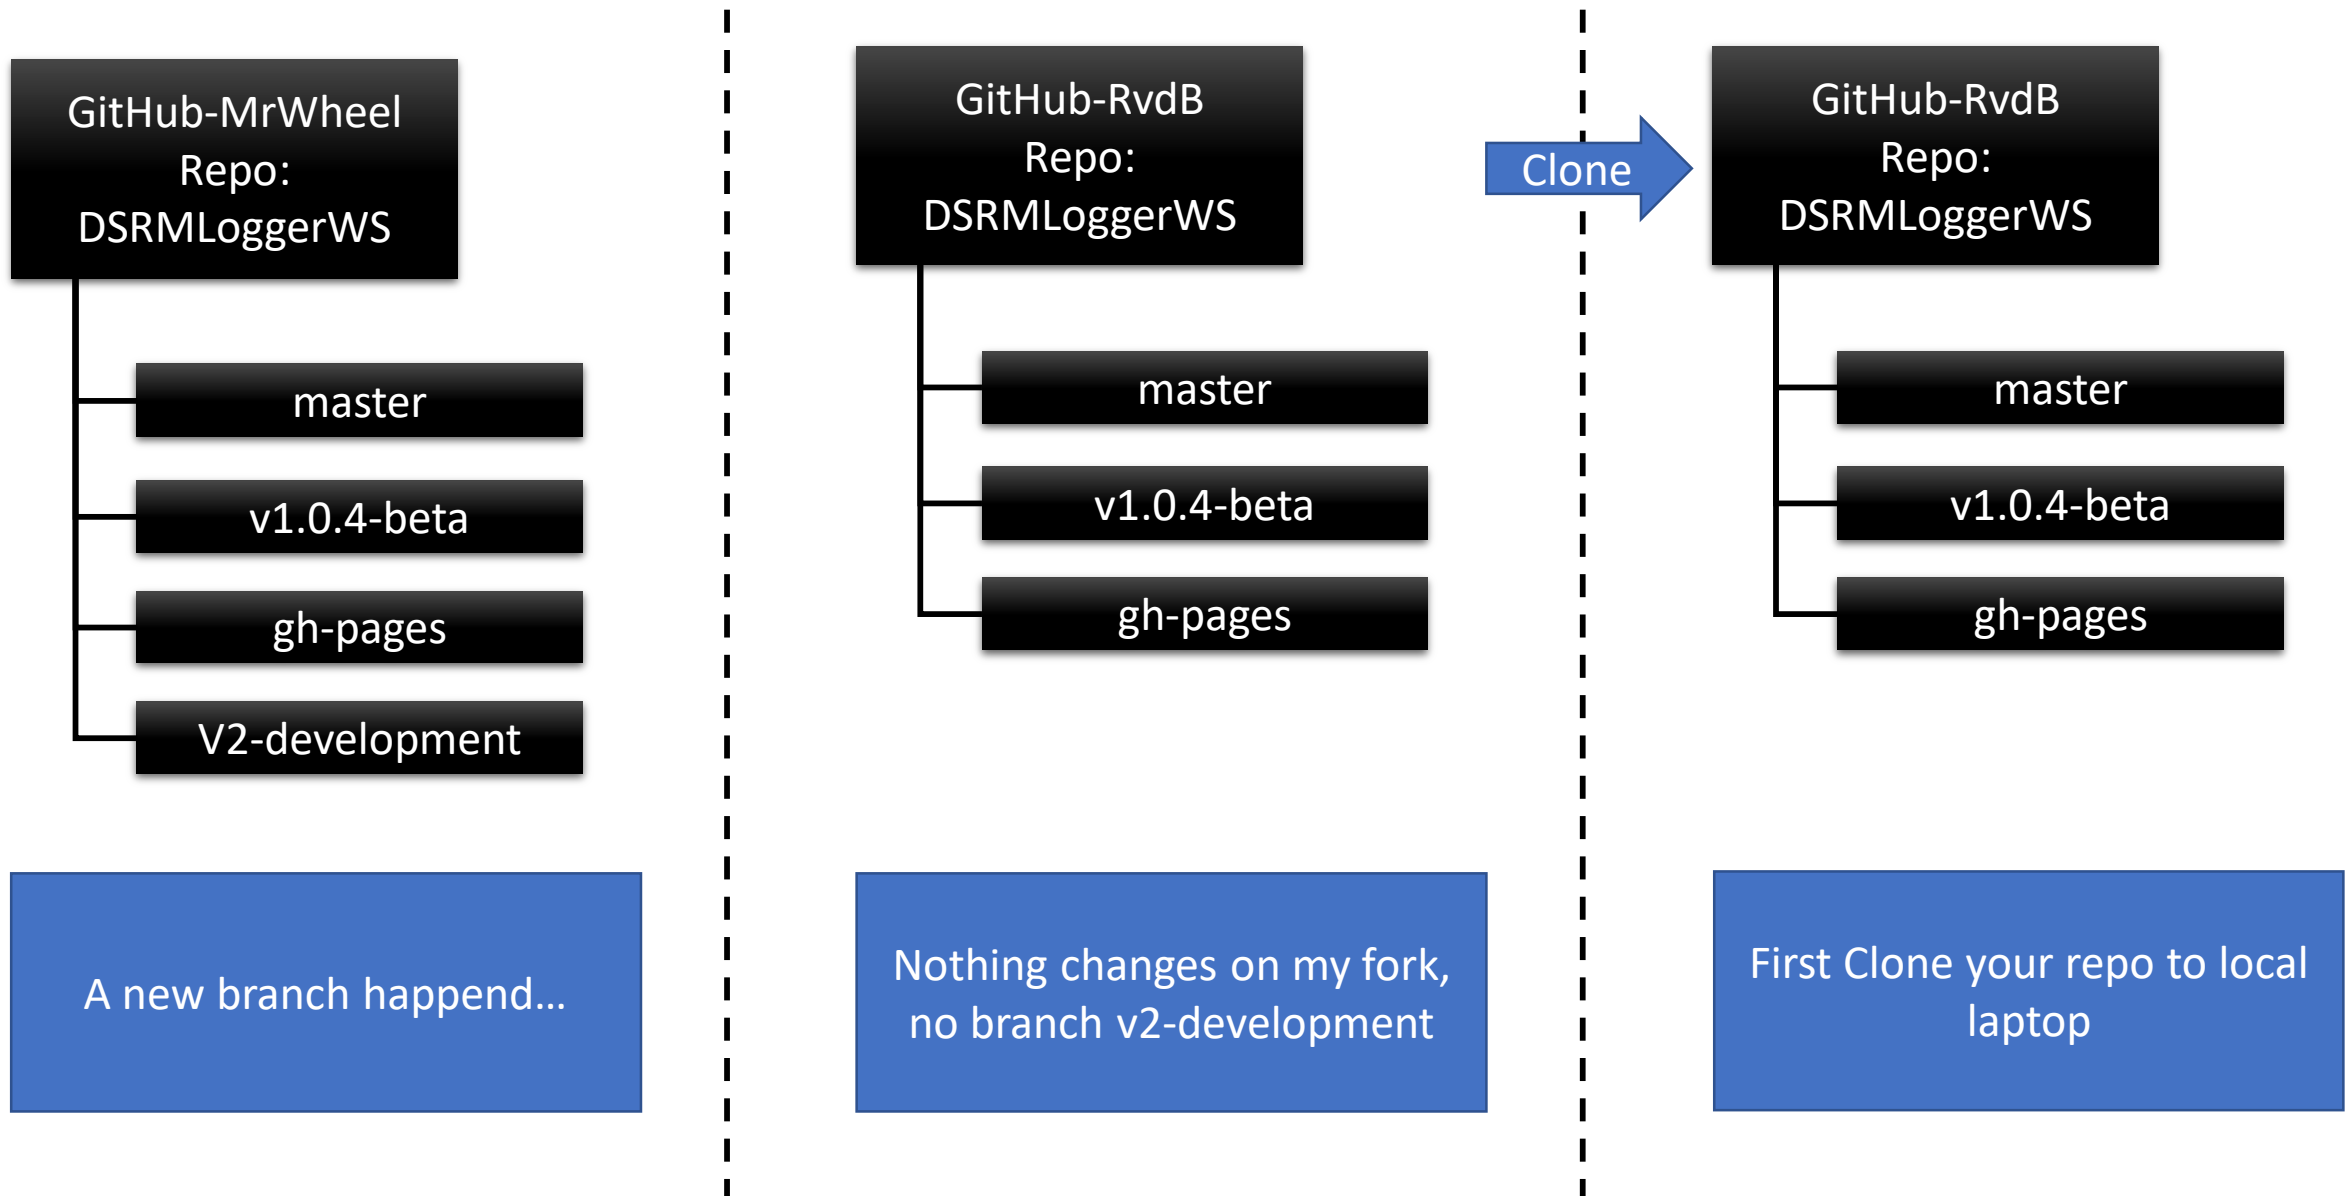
GitHub-MrWheel
Repo:
DSRMLoggerWS

master

v1.0.4-beta

gh-pages

V2-development

A new branch happend…

GitHub-RvdB
Repo:
DSRMLoggerWS

master

v1.0.4-beta

gh-pages

Nothing changes on my fork, no branch v2-development

Clone

GitHub-RvdB
Repo:
DSRMLoggerWS

master

v1.0.4-beta

gh-pages

First Clone your repo to local laptop